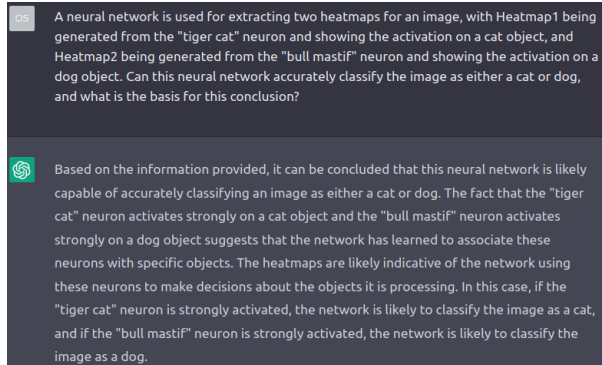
OS

A neural network is used for extracting two heatmaps for an image, with Heatmap1 being generated from the "tiger cat" neuron and showing the activation on a cat object, and Heatmap2 being generated from the "bull mastif" neuron and showing the activation on a dog object. Can this neural network accurately classify the image as either a cat or dog, and what is the basis for this conclusion?

Based on the information provided, it can be concluded that this neural network is likely capable of accurately classifying an image as either a cat or dog. The fact that the "tiger cat" neuron activates strongly on a cat object and the "bull mastif" neuron activates strongly on a dog object suggests that the network has learned to associate these neurons with specific objects. The heatmaps are likely indicative of the network using these neurons to make decisions about the objects it is processing. In this case, if the "tiger cat" neuron is strongly activated, the network is likely to classify the image as a cat, and if the "bull mastif" neuron is strongly activated, the network is likely to classify the image as a dog.